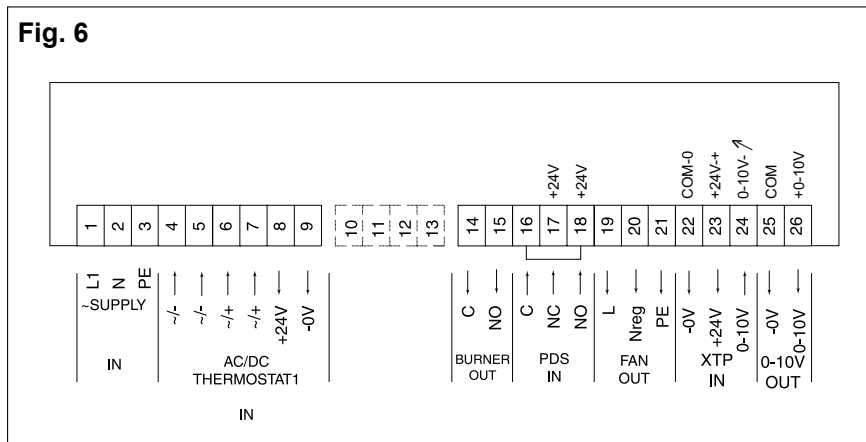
Fig. 6

+24V +24V COM-0 +24V-+ 0-10V- COM +0-10V

1 2 3 4 5 6 7 8 9 10 11 12 13 14 15 16 17 18 19 20 21 22 23 24 25 26

L1 N PE
~SUPPLY

IN

~/- ~/- ~/+ ~/+ +24V -0V

AC/DC
THERMOSTAT1

IN

C NO
BURNER
OUT

C NC NO
PDS
IN

L Nreg PE
FAN
OUT

-0V +24V 0-10V
XTP
IN

-0V 0-10V
0-10V
OUT